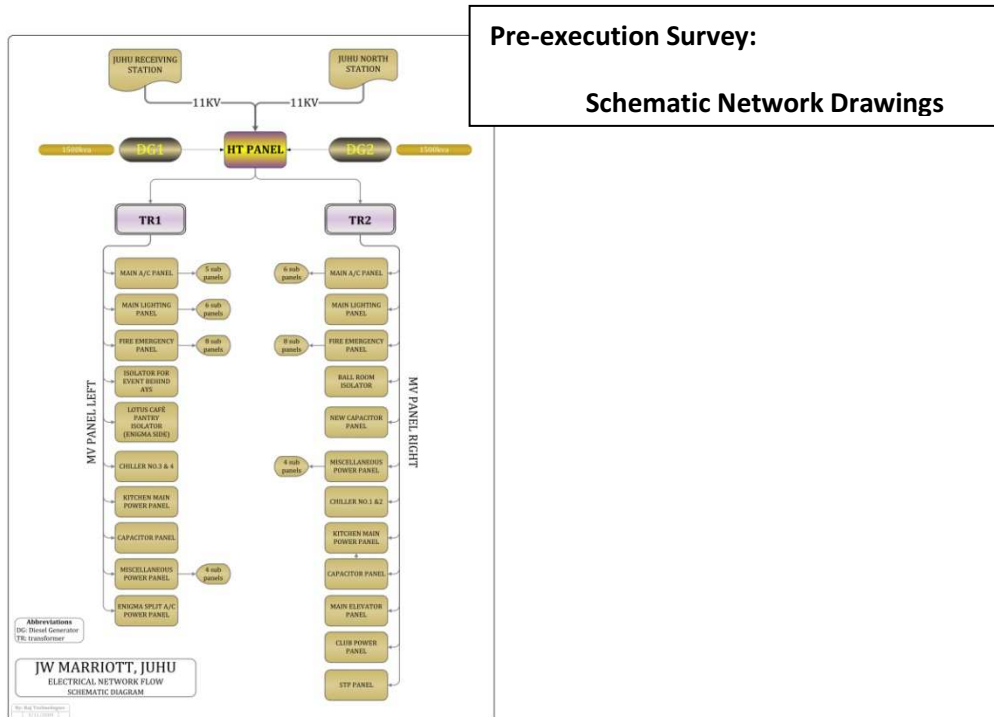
Pre-execution Survey:

Schematic Network Drawings

JUHU RECEIVING STATION

JUHU NORTH STATION

11KV

11KV

1500kva

DG1

HT PANEL

DG2

1500kva

TR1

TR2

MV PANEL LEFT

MAIN A/C PANEL

5 sub panels

MAIN LIGHTING PANEL

6 sub panels

FIRE EMERGENCY PANEL

8 sub panels

ISOLATOR FOR EVENT BEHIND AYS

LOTUS CAFÉ PANTRY ISOLATOR (ENIGMA SIDE)

CHILLER NO.3 & 4

KITCHEN MAIN POWER PANEL

CAPACITOR PANEL

MISCELLANEOUS POWER PANEL

4 sub panels

ENIGMA SPLIT A/C POWER PANEL

MV PANEL RIGHT

6 sub panels

MAIN A/C PANEL

MAIN LIGHTING PANEL

8 sub panels

FIRE EMERGENCY PANEL

BALL ROOM ISOLATOR

NEW CAPACITOR PANEL

4 sub panels

MISCELLANEOUS POWER PANEL

CHILLER NO.1 &2

KITCHEN MAIN POWER PANEL

CAPACITOR PANEL

MAIN ELEVATOR PANEL

CLUB POWER PANEL

STP PANEL

Abbreviations
DG: Diesel Generator
TR: transformer

JW MARRIOTT, JUHU
ELECTRICAL NETWORK FLOW
SCHEMATIC DIAGRAM

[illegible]